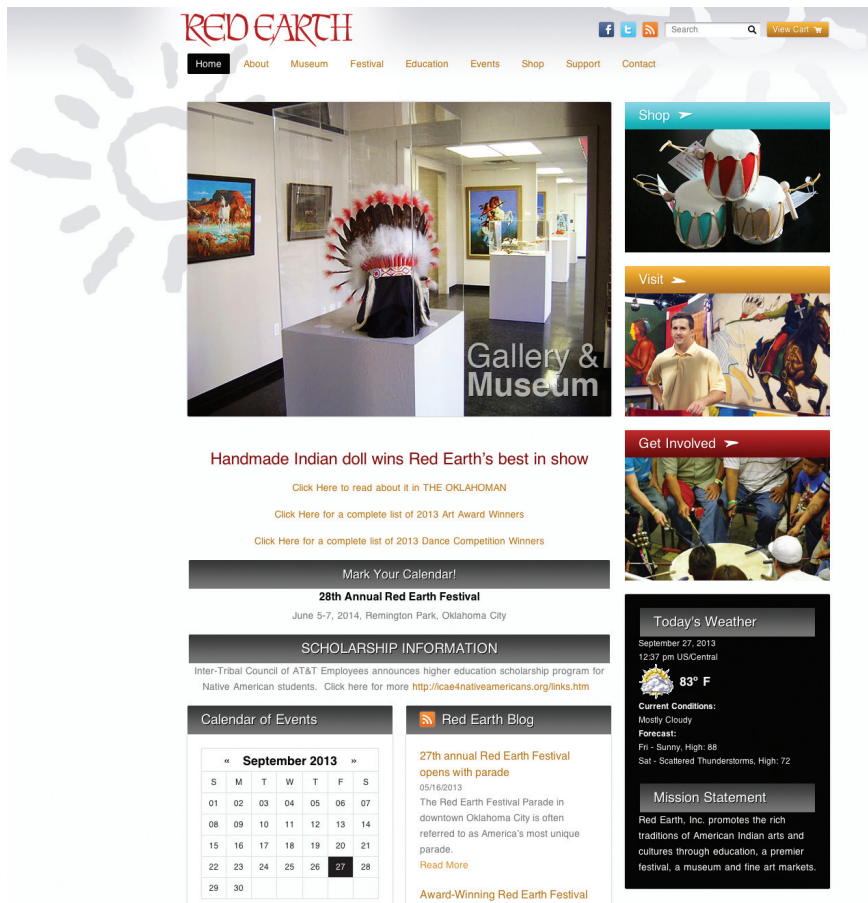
RED EARTH

Search

View Cart

Home About Museum Festival Education Events Shop Support Contact

Gallery & Museum

Shop

Visit

Get Involved

Handmade Indian doll wins Red Earth's best in show

Click Here to read about it in THE OKLAHOMAN

Click Here for a complete list of 2013 Art Award Winners

Click Here for a complete list of 2013 Dance Competition Winners

Mark Your Calendar!

28th Annual Red Earth Festival

June 5-7, 2014, Remington Park, Oklahoma City

SCHOLARSHIP INFORMATION

Inter-Tribal Council of AT&T Employees announces higher education scholarship program for Native American students. Click here for more http://icae4nativeamericans.org/links.htm

Calendar of Events

« September 2013 »

| S | M | T | W | T | F | S |
|---|---|---|---|---|---|---|
| 01 | 02 | 03 | 04 | 05 | 06 | 07 |
| 08 | 09 | 10 | 11 | 12 | 13 | 14 |
| 15 | 16 | 17 | 18 | 19 | 20 | 21 |
| 22 | 23 | 24 | 25 | 26 | 27 | 28 |
| 29 | 30 | | | | | |

Red Earth Blog

27th annual Red Earth Festival opens with parade

05/16/2013

The Red Earth Festival Parade in downtown Oklahoma City is often referred to as America's most unique parade.

Read More

Award-Winning Red Earth Festival

Today's Weather

September 27, 2013

12:37 pm US/Central

83° F

Current Conditions:

Mostly Cloudy

Forecast:

Fri - Sunny, High: 88

Sat - Scattered Thunderstorms, High: 72

Mission Statement

Red Earth, Inc. promotes the rich traditions of American Indian arts and cultures through education, a premier festival, a museum and fine art markets.